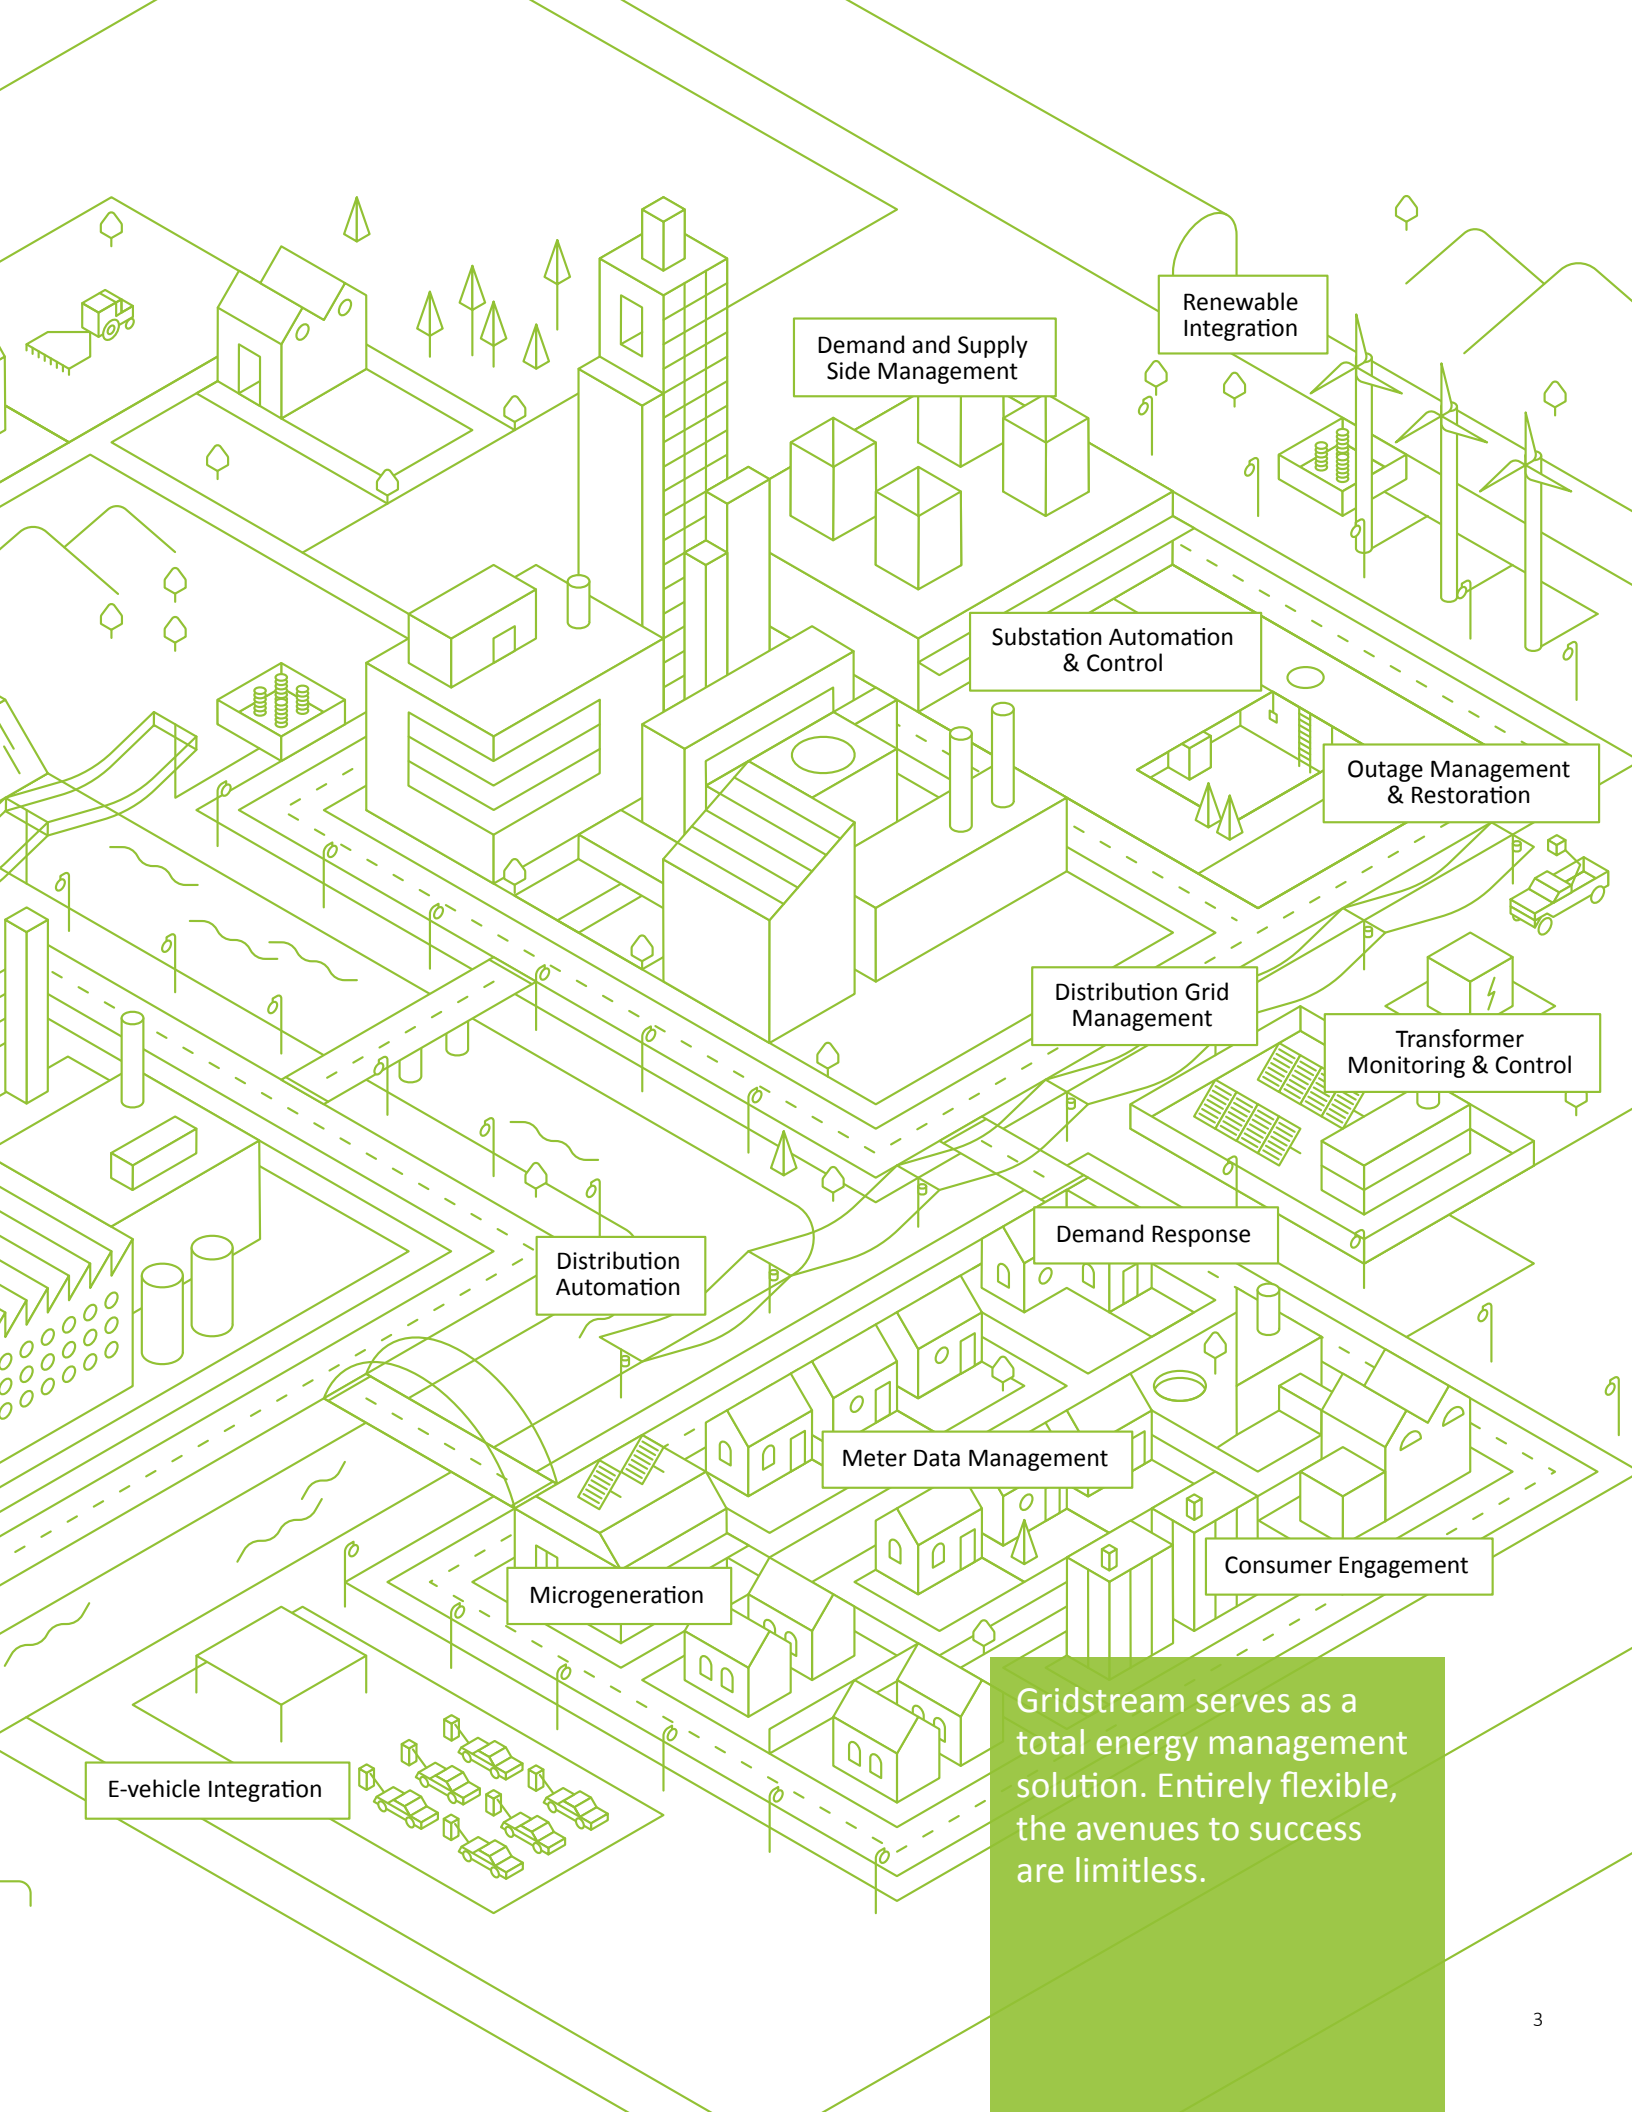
Renewable Integration

Demand and Supply Side Management

Substation Automation & Control

Outage Management & Restoration

Distribution Grid Management

Transformer Monitoring & Control

Demand Response

Distribution Automation

Meter Data Management

Consumer Engagement

Microgeneration

E-vehicle Integration

Gridstream serves as a total energy management solution. Entirely flexible, the avenues to success are limitless.

3